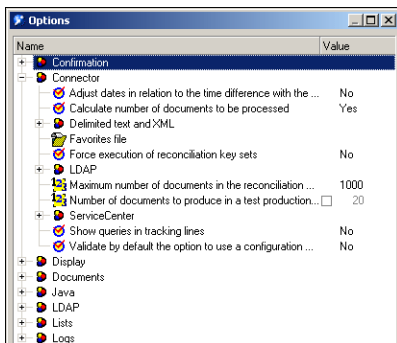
Options

| Name | Value |
|---|---|
| Confirmation | |
| Connector | |
| Adjust dates in relation to the time difference with the ... | No |
| Calculate number of documents to be processed | Yes |
| Delimited text and XML | |
| Favorites file | |
| Force execution of reconciliation key sets | No |
| LDAP | |
| Maximum number of documents in the reconciliation ... | 1000 |
| Number of documents to produce in a test production... | 20 |
| ServiceCenter | |
| Show queries in tracking lines | No |
| Validate by default the option to use a configuration ... | No |
| Display | |
| Documents | |
| Java | |
| LDAP | |
| Lists | |
| Logs | |